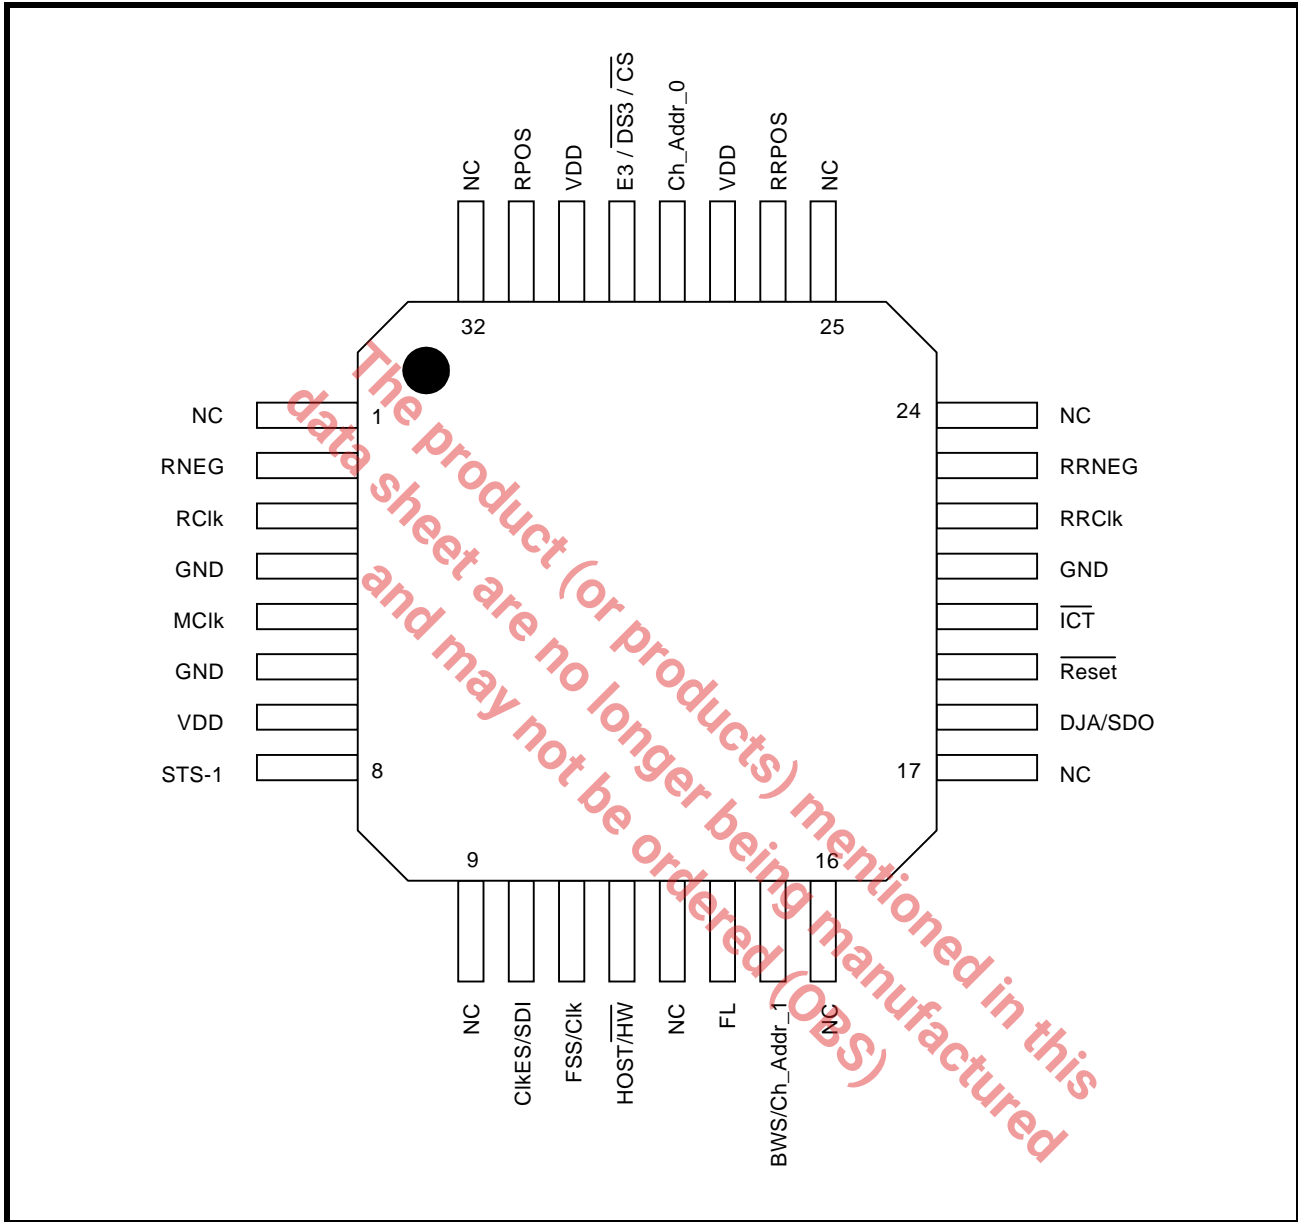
NC RPOS VDD E3 / $\overline{DS3}$ / $\overline{CS}$ Ch_Addr_0 VDD RRPOS NC

32 25

NC 1
RNEG
RClk
GND
MClk
GND
VDD
STS-1 8

24 NC
RRNEG
RRClk
GND
$\overline{ICT}$
$\overline{Reset}$
DJA/SDO
17 NC

9 16

NC ClkES/SDI FSS/Clk HOST/$\overline{HW}$ NC FL BWS/Ch_Addr_1 NC

The product (or products) mentioned in this data sheet are no longer being manufactured and may not be ordered (OBS)